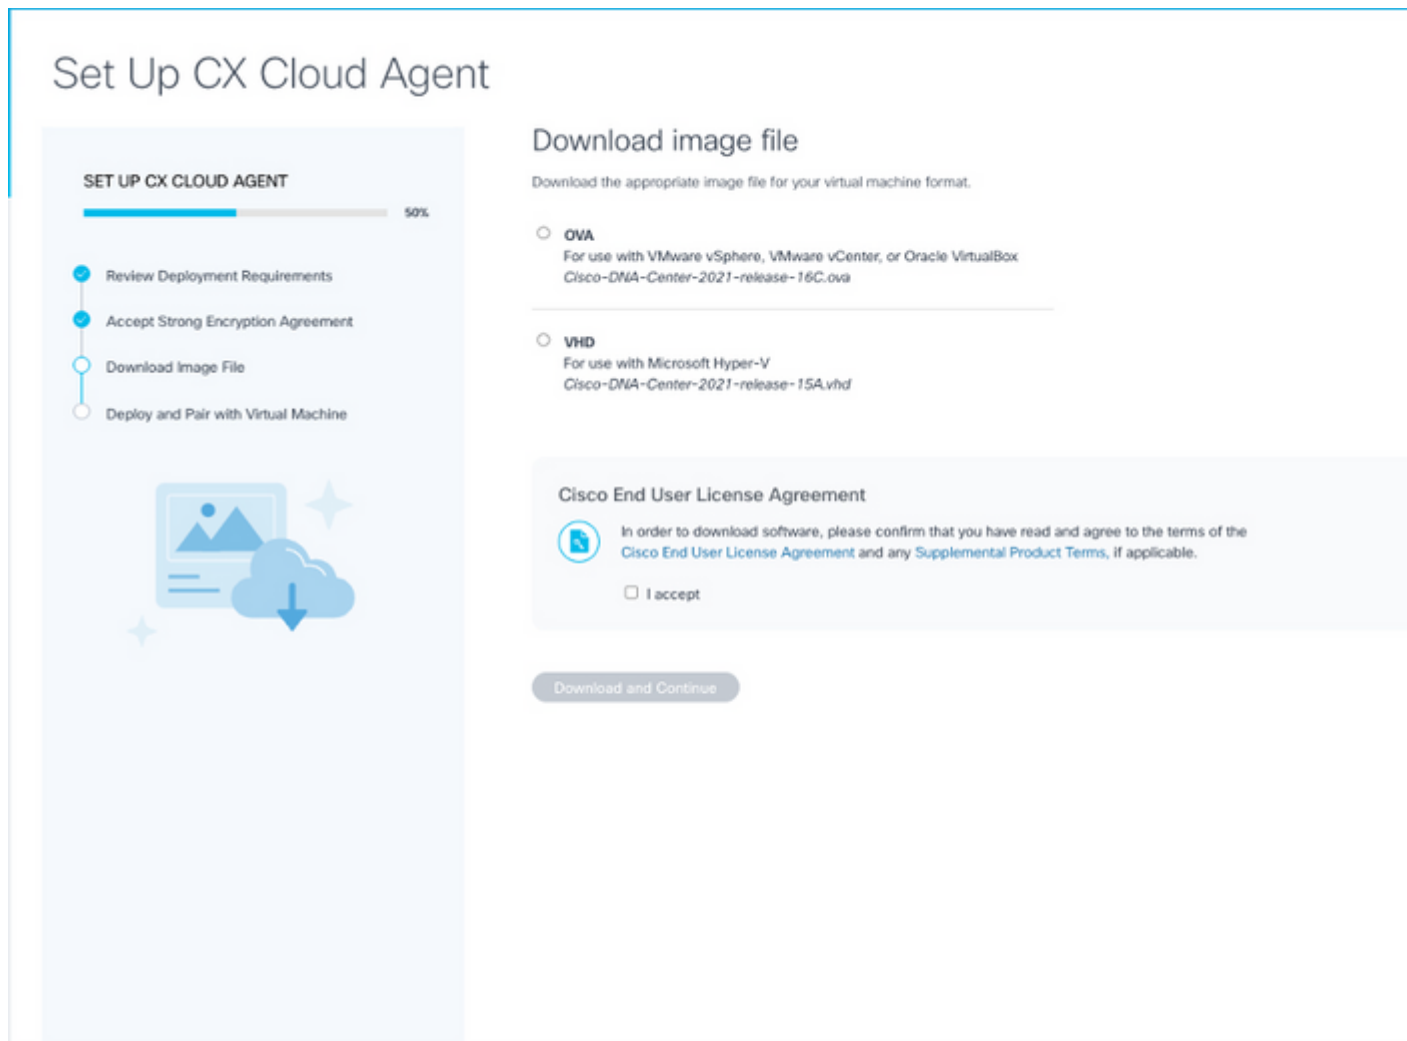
Set Up CX Cloud Agent

SET UP CX CLOUD AGENT

50%

Review Deployment Requirements

Accept Strong Encryption Agreement

Download Image File

Deploy and Pair with Virtual Machine

Download image file

Download the appropriate image file for your virtual machine format.

OVA
For use with VMware vSphere, VMware vCenter, or Oracle VirtualBox
Cisco-DNA-Center-2021-release-16C.ova

VHD
For use with Microsoft Hyper-V
Cisco-DNA-Center-2021-release-15A.vhd

Cisco End User License Agreement

In order to download software, please confirm that you have read and agree to the terms of the Cisco End User License Agreement and any Supplemental Product Terms, if applicable.

I accept

Download and Continue